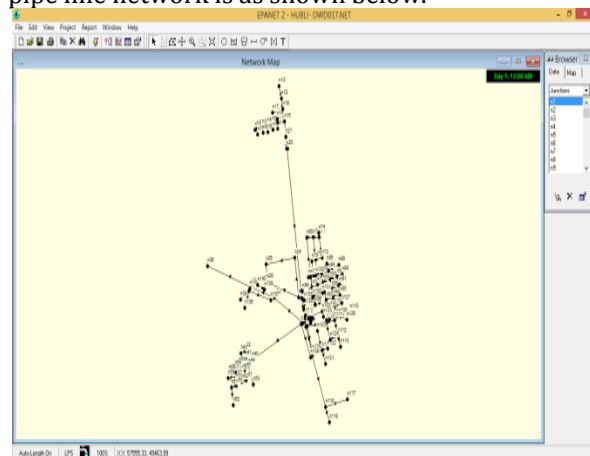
pipe line network is as shown below.

EPANET 2 - HUBLI- DWD017.NET

File Edit View Project Report Window Help

Network Map

Day 1, 12:00 AM

Browser

Data Map

Junctions

n1
n2
n3
n4
n5
n6
n7
n8
n9

n13
n12
n20
n36
n117
n118

Auto-Length On LPS 100% X,Y: 57555.33, 49463.99